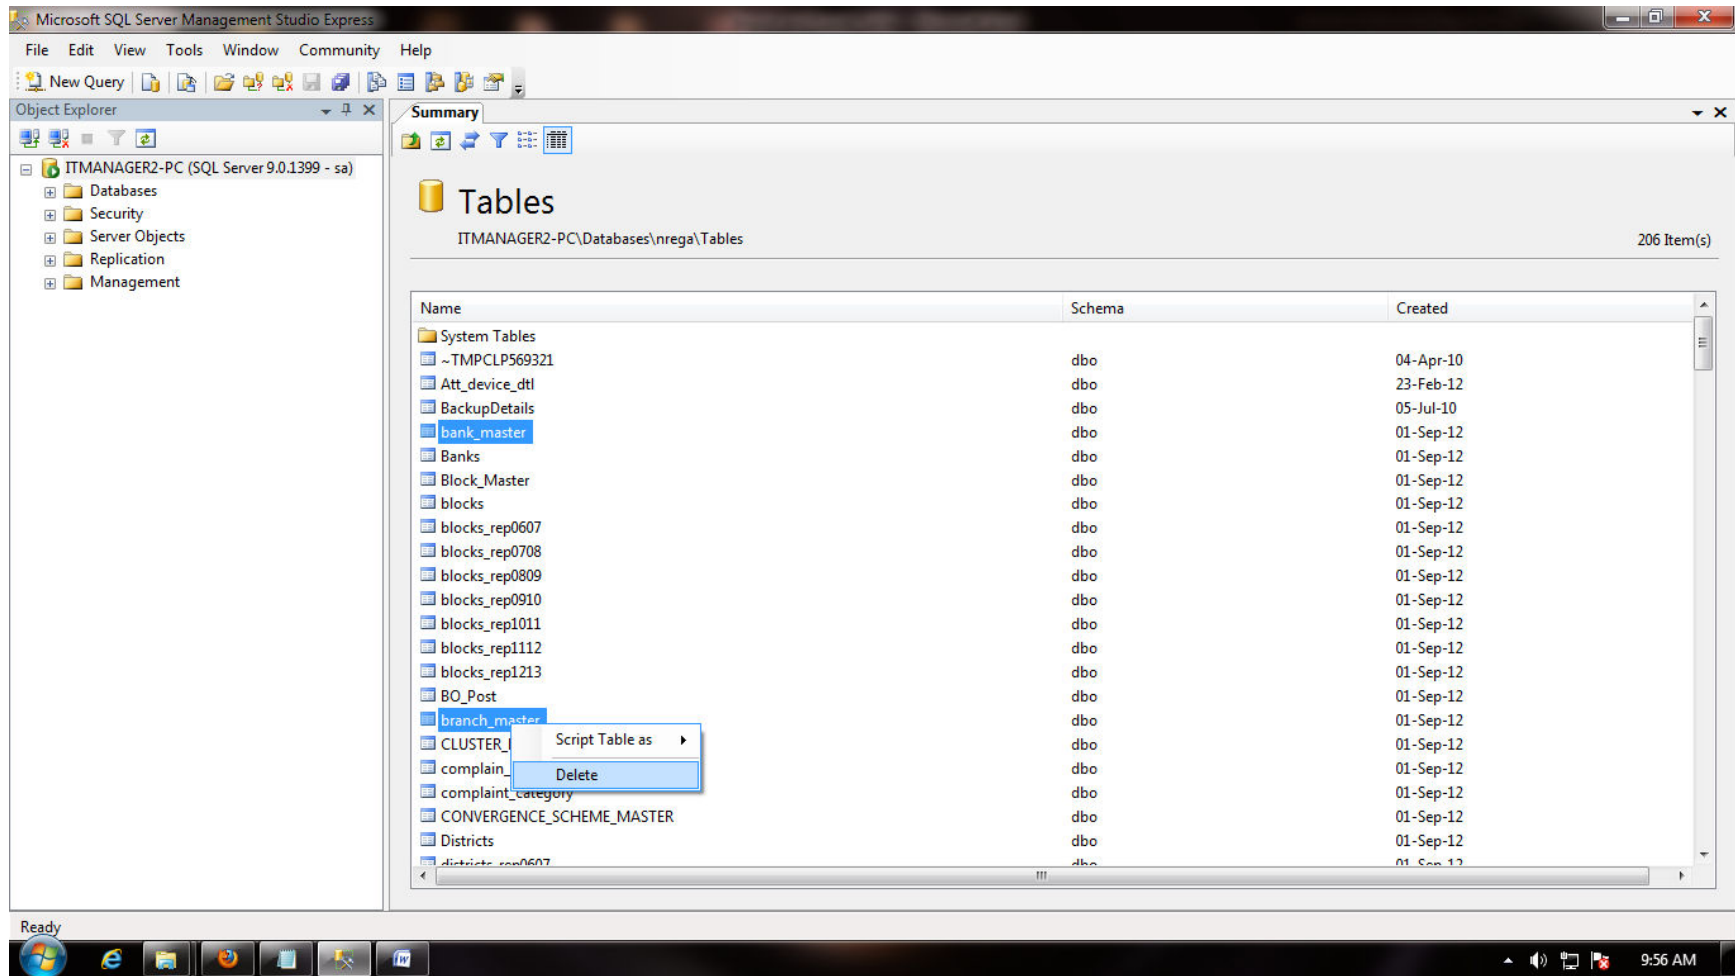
Microsoft SQL Server Management Studio Express

File Edit View Tools Window Community Help

New Query

Object Explorer

ITMANAGER2-PC (SQL Server 9.0.1399 - sa)
Databases
Security
Server Objects
Replication
Management

Summary

Tables

ITMANAGER2-PC\Databases\nrega\Tables

206 Item(s)

| Name | Schema | Created |
|---|---|---|
| System Tables | | |
| ~TMPCLP569321 | dbo | 04-Apr-10 |
| Att_device_dtl | dbo | 23-Feb-12 |
| BackupDetails | dbo | 05-Jul-10 |
| bank_master | dbo | 01-Sep-12 |
| Banks | dbo | 01-Sep-12 |
| Block_Master | dbo | 01-Sep-12 |
| blocks | dbo | 01-Sep-12 |
| blocks_rep0607 | dbo | 01-Sep-12 |
| blocks_rep0708 | dbo | 01-Sep-12 |
| blocks_rep0809 | dbo | 01-Sep-12 |
| blocks_rep0910 | dbo | 01-Sep-12 |
| blocks_rep1011 | dbo | 01-Sep-12 |
| blocks_rep1112 | dbo | 01-Sep-12 |
| blocks_rep1213 | dbo | 01-Sep-12 |
| BO_Post | dbo | 01-Sep-12 |
| branch_master | dbo | 01-Sep-12 |
| CLUSTER_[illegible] | dbo | 01-Sep-12 |
| complain_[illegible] | dbo | 01-Sep-12 |
| complaint_category | dbo | 01-Sep-12 |
| CONVERGENCE_SCHEME_MASTER | dbo | 01-Sep-12 |
| Districts | dbo | 01-Sep-12 |
| districts_rep0607 | dbo | 01-Sep-12 |

Script Table as
Delete

Ready

9:56 AM